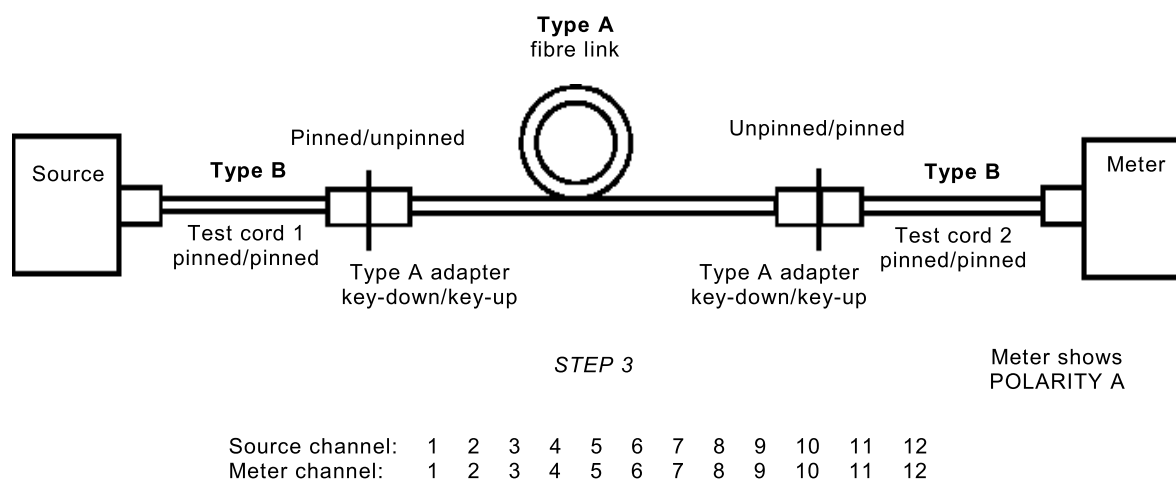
Type A
fibre link

Source

Pinned/unpinned

Type B

Test cord 1
pinned/pinned

Type A adapter
key-down/key-up

Unpinned/pinned

Type B

Test cord 2
pinned/pinned

Type A adapter
key-down/key-up

Meter

STEP 3

Meter shows
POLARITY A

| Source channel: | 1 | 2 | 3 | 4 | 5 | 6 | 7 | 8 | 9 | 10 | 11 | 12 |
|---|---|---|---|---|---|---|---|---|---|---|---|---|
| Meter channel: | 1 | 2 | 3 | 4 | 5 | 6 | 7 | 8 | 9 | 10 | 11 | 12 |